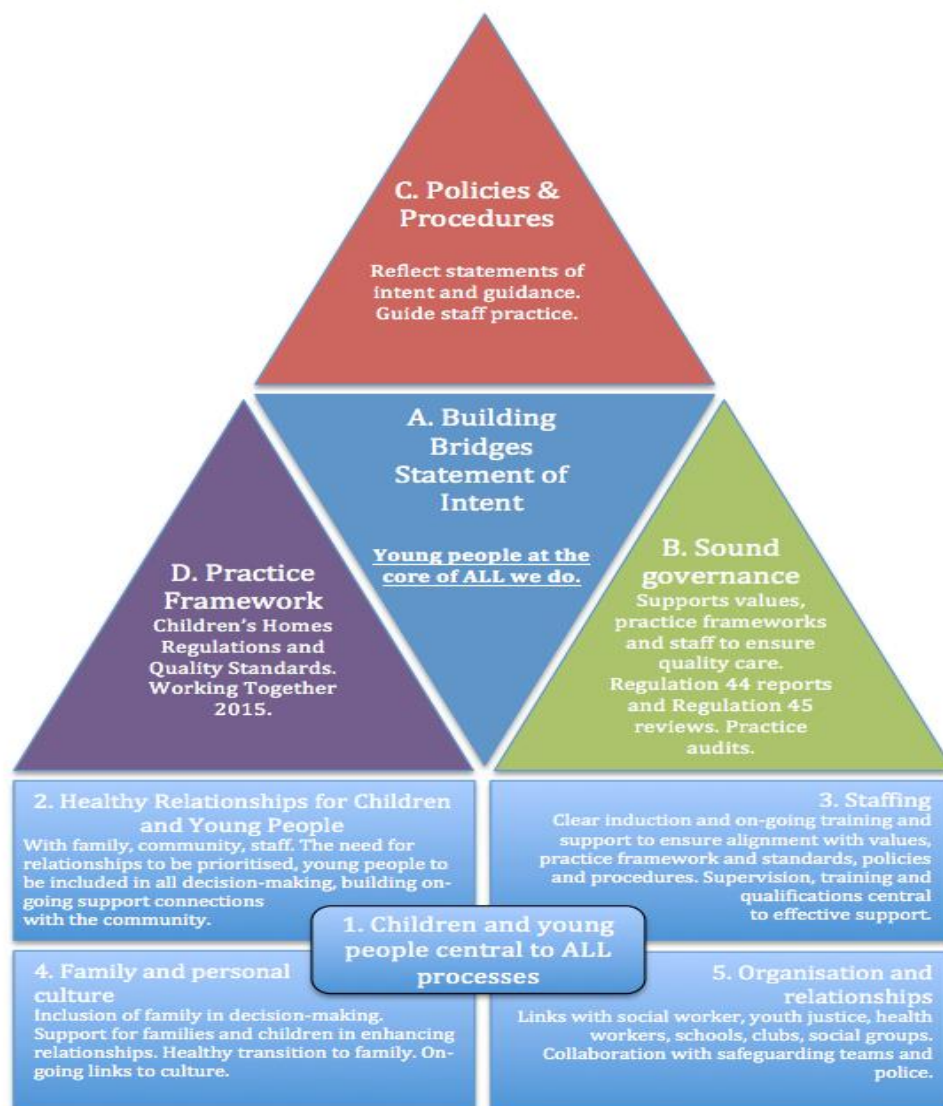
C. Policies & Procedures

Reflect statements of intent and guidance. Guide staff practice.

A. Building Bridges Statement of Intent

Young people at the core of ALL we do.

D. Practice Framework
Children's Homes Regulations and Quality Standards. Working Together 2015.

B. Sound governance
Supports values, practice frameworks and staff to ensure quality care. Regulation 44 reports and Regulation 45 reviews. Practice audits.

2. Healthy Relationships for Children and Young People
With family, community, staff. The need for relationships to be prioritised, young people to be included in all decision-making, building ongoing support connections with the community.

3. Staffing
Clear induction and on-going training and support to ensure alignment with values, practice framework and standards, policies and procedures. Supervision, training and qualifications central to effective support.

1. Children and young people central to ALL processes

4. Family and personal culture
Inclusion of family in decision-making. Support for families and children in enhancing relationships. Healthy transition to family. Ongoing links to culture.

5. Organisation and relationships
Links with social worker, youth justice, health workers, schools, clubs, social groups. Collaboration with safeguarding teams and police.